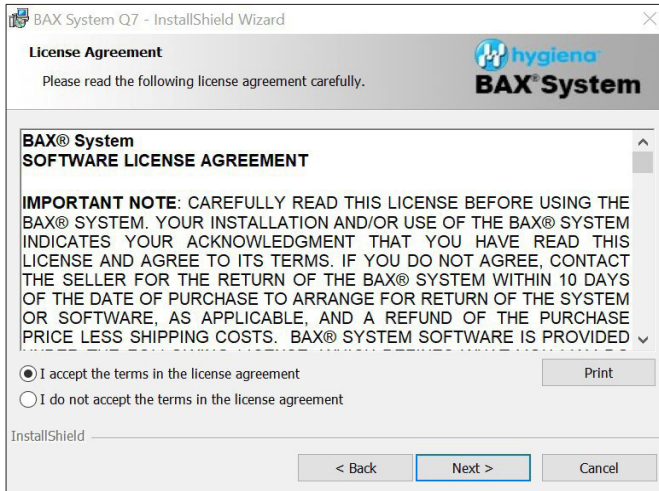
BAX System Q7 - InstallShield Wizard

License Agreement

Please read the following license agreement carefully.

hygiena
BAX® System

BAX® System
SOFTWARE LICENSE AGREEMENT

IMPORTANT NOTE: CAREFULLY READ THIS LICENSE BEFORE USING THE BAX® SYSTEM. YOUR INSTALLATION AND/OR USE OF THE BAX® SYSTEM INDICATES YOUR ACKNOWLEDGMENT THAT YOU HAVE READ THIS LICENSE AND AGREE TO ITS TERMS. IF YOU DO NOT AGREE, CONTACT THE SELLER FOR THE RETURN OF THE BAX® SYSTEM WITHIN 10 DAYS OF THE DATE OF PURCHASE TO ARRANGE FOR RETURN OF THE SYSTEM OR SOFTWARE, AS APPLICABLE, AND A REFUND OF THE PURCHASE PRICE LESS SHIPPING COSTS. BAX® SYSTEM SOFTWARE IS PROVIDED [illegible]

I accept the terms in the license agreement

I do not accept the terms in the license agreement

Print

InstallShield

< Back

Next >

Cancel